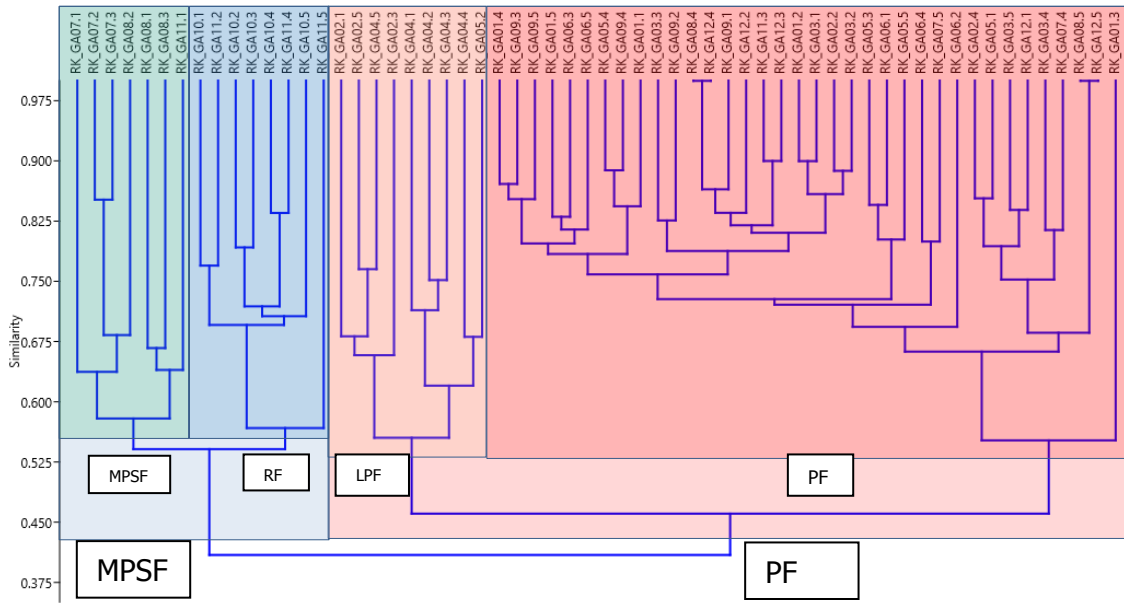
RK_GA07.1
RK_GA07.2
RK_GA07.3
RK_GA08.2
RK_GA08.1
RK_GA08.3
RK_GA11.1
RK_GA10.1
RK_GA11.2
RK_GA10.2
RK_GA10.3
RK_GA10.4
RK_GA11.4
RK_GA10.5
RK_GA11.5
RK_GA02.1
RK_GA02.5
RK_GA04.5
RK_GA02.3
RK_GA04.1
RK_GA04.2
RK_GA04.3
RK_GA04.4
RK_GA05.2
RK_GA01.4
RK_GA09.3
RK_GA09.5
RK_GA01.5
RK_GA06.3
RK_GA06.5
RK_GA05.4
RK_GA09.4
RK_GA01.1
RK_GA03.3
RK_GA09.2
RK_GA08.4
RK_GA12.4
RK_GA09.1
RK_GA12.2
RK_GA11.3
RK_GA12.3
RK_GA01.2
RK_GA03.1
RK_GA02.2
RK_GA03.2
RK_GA06.1
RK_GA05.5
RK_GA06.4
RK_GA07.5
RK_GA06.2
RK_GA02.4
RK_GA05.1
RK_GA03.5
RK_GA12.1
RK_GA03.4
RK_GA07.4
RK_GA08.5
RK_GA12.5
RK_GA01.3

0.975
0.900
0.825
0.750
0.675
0.600
0.525
0.450
0.375
Similarity

MPSF
RF
LPF
PF
MPSF
PF